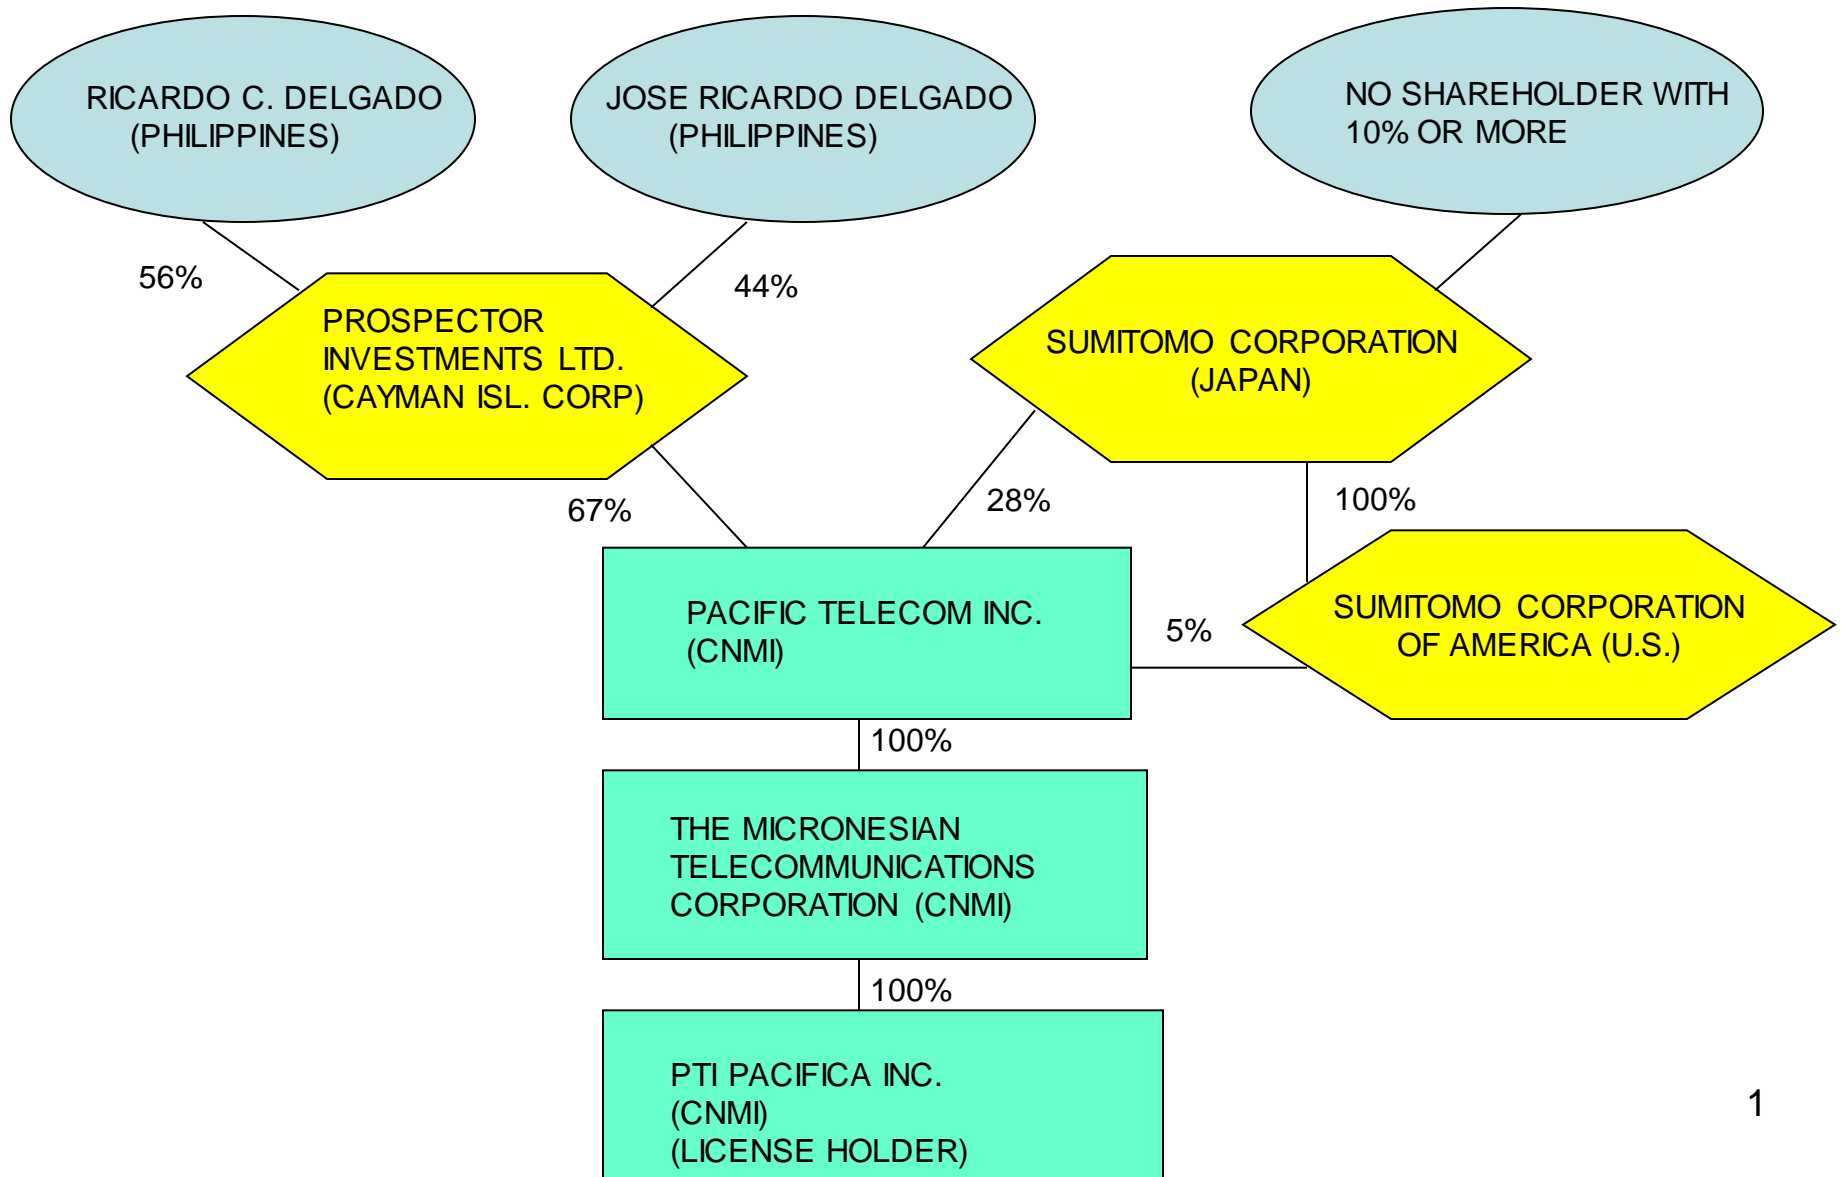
RICARDO C. DELGADO
(PHILIPPINES)

JOSE RICARDO DELGADO
(PHILIPPINES)

NO SHAREHOLDER WITH
10% OR MORE

56%

44%

PROSPECTOR
INVESTMENTS LTD.
(CAYMAN ISL. CORP)

SUMITOMO CORPORATION
(JAPAN)

67%

28%

100%

PACIFIC TELECOM INC.
(CNMI)

5%

SUMITOMO CORPORATION
OF AMERICA (U.S.)

100%

THE MICRONESIAN
TELECOMMUNICATIONS
CORPORATION (CNMI)

100%

PTI PACIFICA INC.
(CNMI)
(LICENSE HOLDER)

1